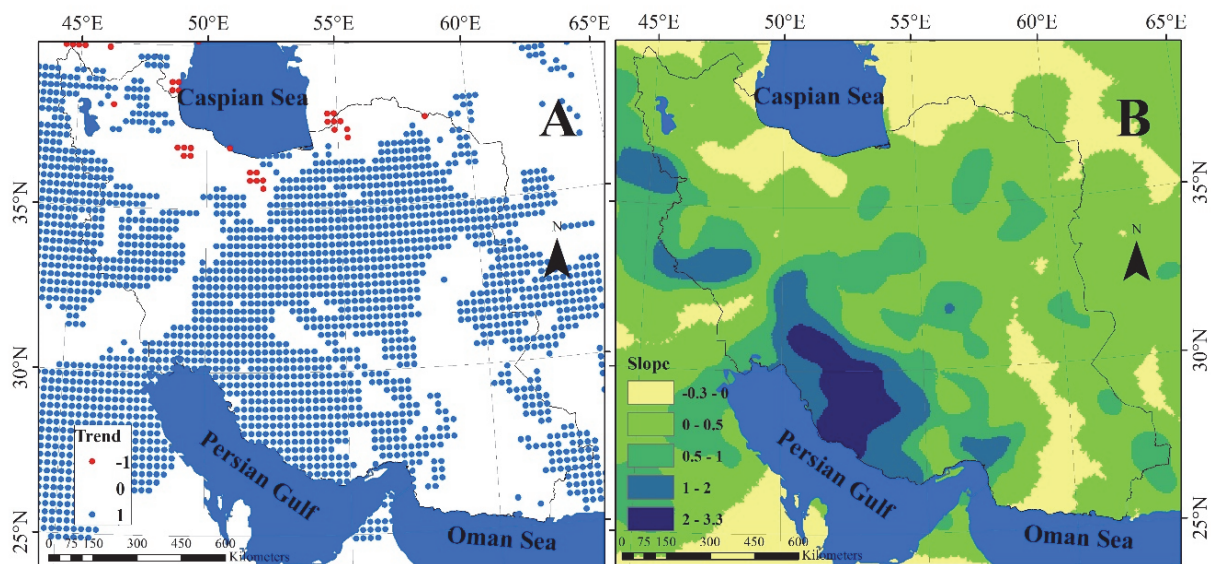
45°E 50°E 55°E 60°E 65°E

Caspian Sea

A

35°N

N

30°N

Trend
-1
0
1

Persian Gulf

Oman Sea

25°N

0 75 150 300 450 600 Kilometers

45°E 50°E 55°E 60°E 65°E

Caspian Sea

B

35°N

N

30°N

Slope
-0.3 - 0
0 - 0.5
0.5 - 1
1 - 2
2 - 3.3

Persian Gulf

Oman Sea

25°N

0 75 150 300 450 600 Kilometers